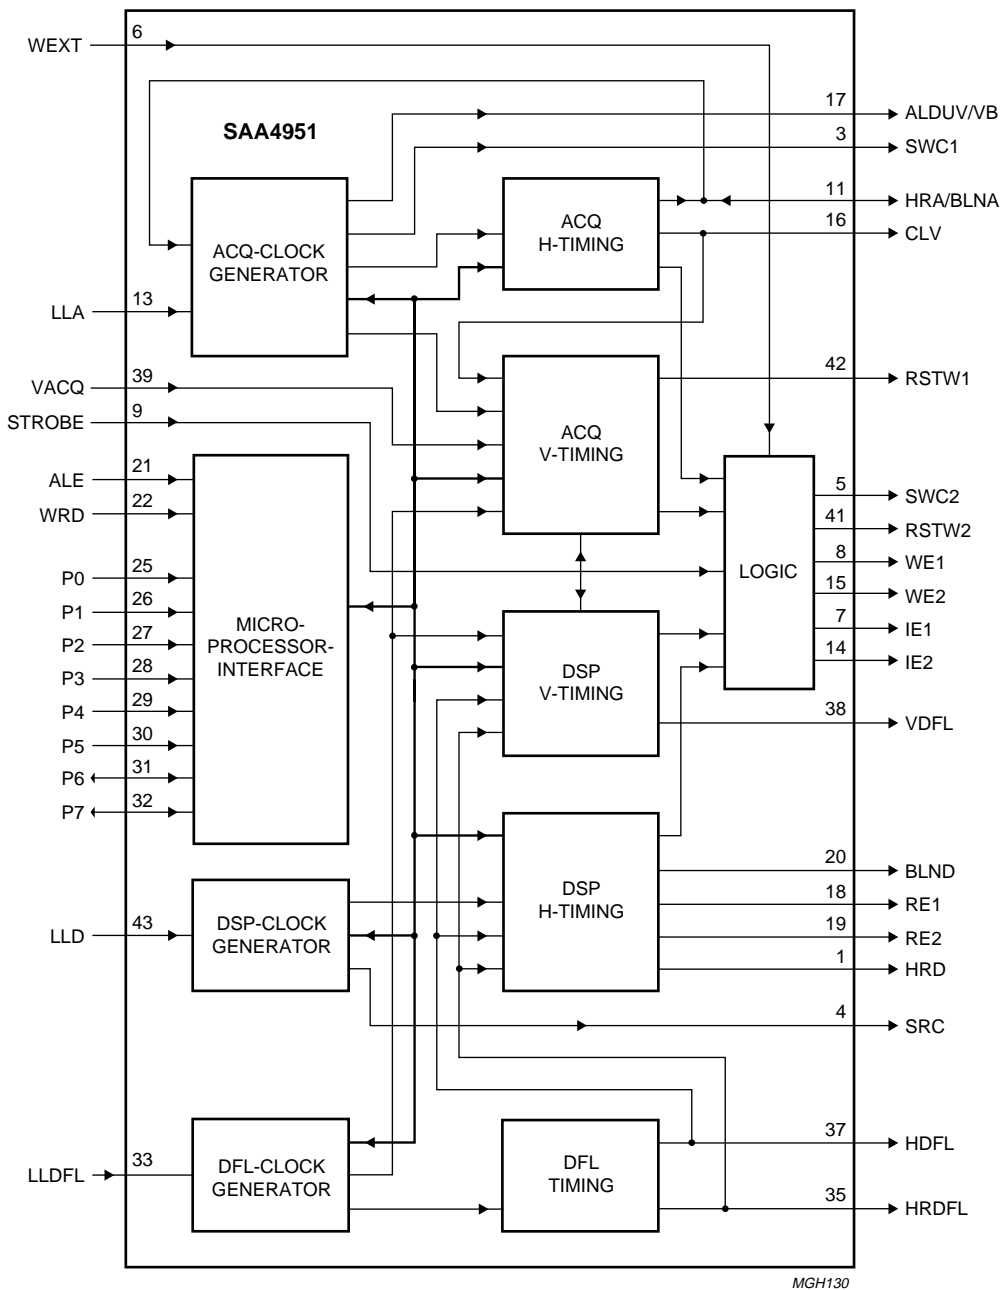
WEXT 6

17 ALDUV/VB

SAA4951

3 SWC1

ACQ-CLOCK GENERATOR

ACQ H-TIMING

11 HRA/BLNA

16 CLV

LLA 13

ACQ V-TIMING

42 RSTW1

VACQ 39

STROBE 9

ALE 21

WRD 22

LOGIC

5 SWC2

41 RSTW2

8 WE1

15 WE2

7 IE1

14 IE2

P0 25

P1 26

P2 27

P3 28

P4 29

P5 30

P6 31

P7 32

MICRO-PROCESSOR-INTERFACE

DSP V-TIMING

38 VDFL

DSP H-TIMING

20 BLND

18 RE1

19 RE2

1 HRD

LLD 43

DSP-CLOCK GENERATOR

4 SRC

DFL-CLOCK GENERATOR

LLDFL 33

DFL TIMING

37 HDFL

35 HRDFL

MGH130